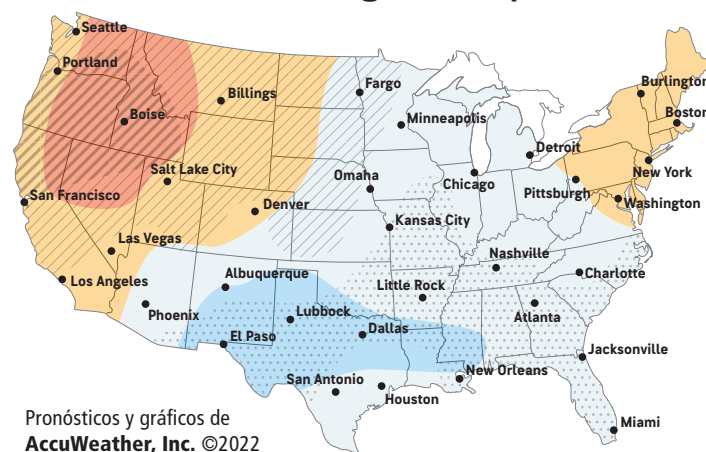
Seattle
Portland
Boise
Billings
Fargo
Minneapolis
Burlington
Boston
Detroit
Salt Lake City
Omaha
Chicago
Pittsburgh
New York
Washington
San Francisco
Denver
Kansas City
Las Vegas
Nashville
Los Angeles
Albuquerque
Charlotte
Little Rock
Phoenix
Lubbock
Atlanta
Dallas
El Paso
Jacksonville
San Antonio
New Orleans
Houston
Miami

Pronósticos y gráficos de
AccuWeather, Inc. ©2022